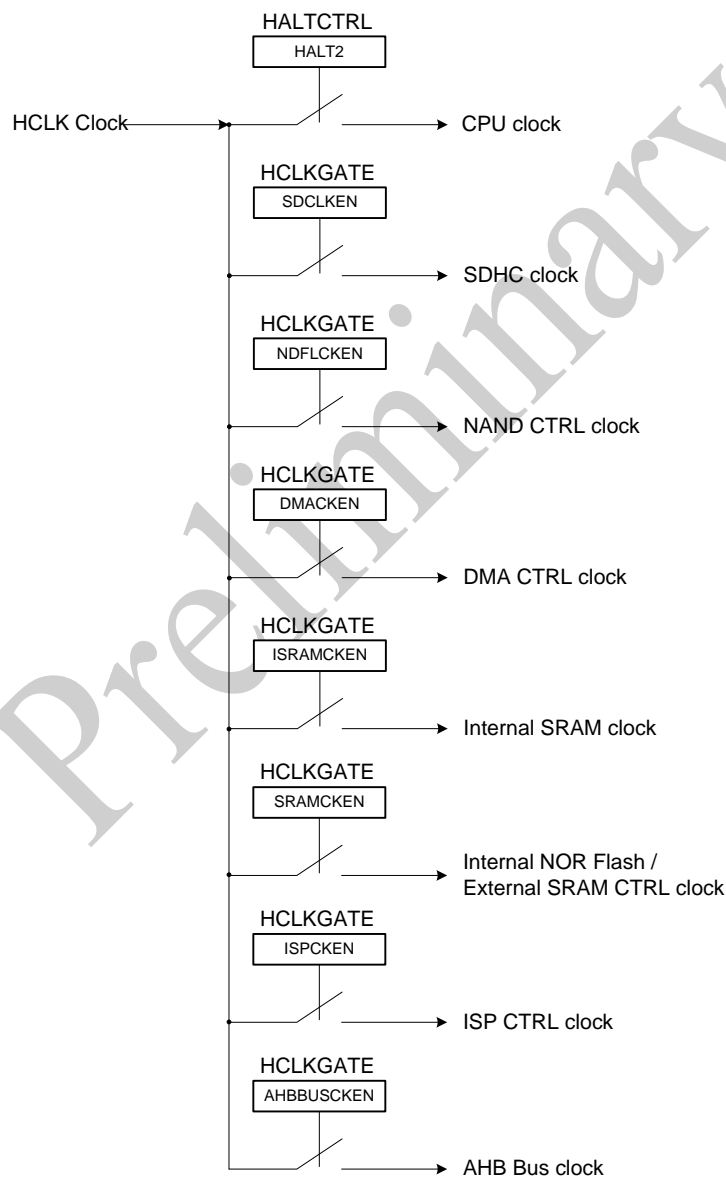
HALTCTRL
HALT2
HCLK Clock
CPU clock
HCLKGATE
SDCLKEN
SDHC clock
HCLKGATE
NDFLCKEN
NAND CTRL clock
HCLKGATE
DMACKEN
DMA CTRL clock
HCLKGATE
ISRAMCKEN
Internal SRAM clock
HCLKGATE
SRAMCKEN
Internal NOR Flash / External SRAM CTRL clock
HCLKGATE
ISPCKEN
ISP CTRL clock
HCLKGATE
AHBBUSCKEN
AHB Bus clock
Preliminary